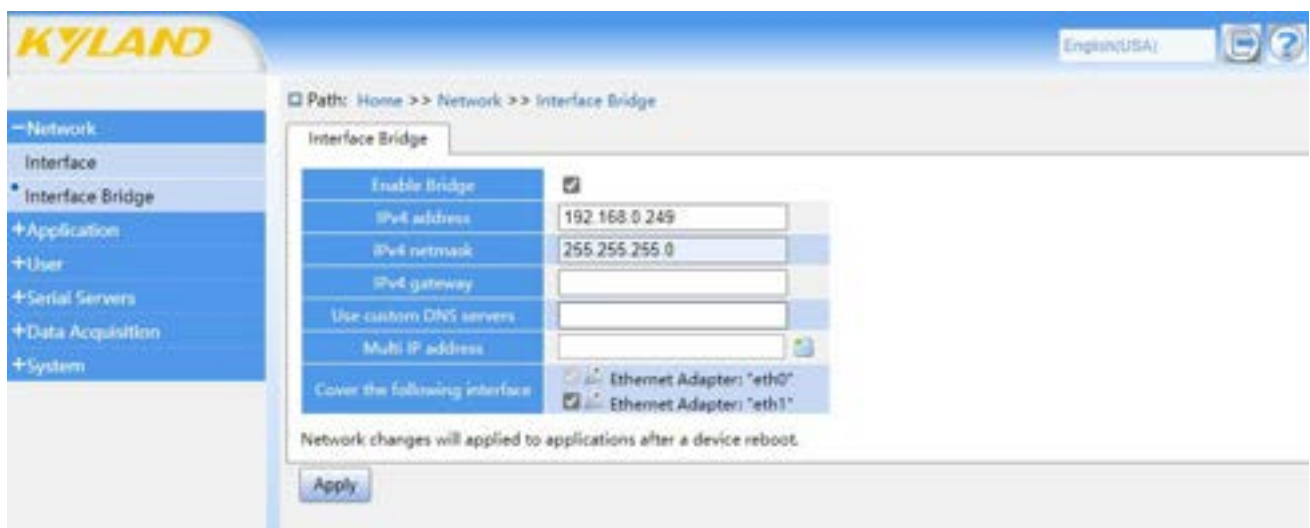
KYLAND

English(USA)

−Network
Interface
Interface Bridge
+Application
+User
+Serial Servers
+Data Acquisition
+System

Path: Home >> Network >> Interface Bridge

Interface Bridge

| Enable Bridge | ☑ |
|---|---|
| IPv4 address | 192.168.0.249 |
| IPv4 netmask | 255.255.255.0 |
| IPv4 gateway | |
| Use custom DNS servers | |
| Multi IP address | |
| Cover the following interface | Ethernet Adapter: "eth0" ☑ Ethernet Adapter: "eth1" |

Network changes will applied to applications after a device reboot.

Apply